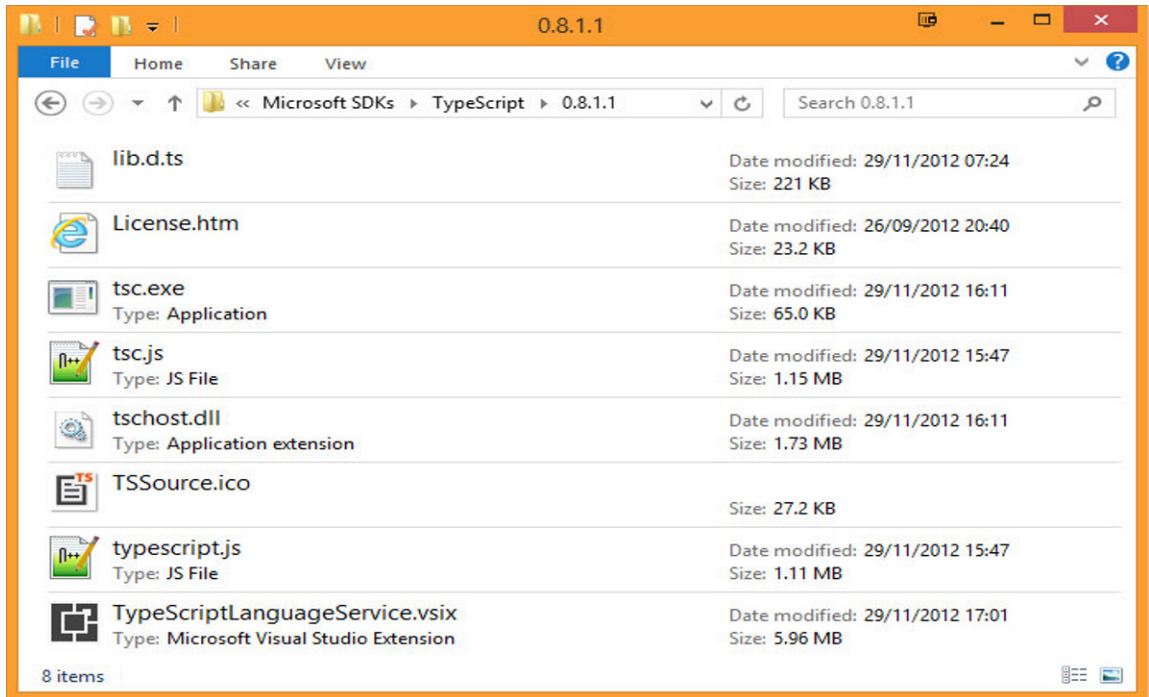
0.8.1.1

File Home Share View

« Microsoft SDKs ▸ TypeScript ▸ 0.8.1.1

Search 0.8.1.1

lib.d.ts
Date modified: 29/11/2012 07:24
Size: 221 KB

License.htm
Date modified: 26/09/2012 20:40
Size: 23.2 KB

tsc.exe
Type: Application
Date modified: 29/11/2012 16:11
Size: 65.0 KB

tsc.js
Type: JS File
Date modified: 29/11/2012 15:47
Size: 1.15 MB

tschost.dll
Type: Application extension
Date modified: 29/11/2012 16:11
Size: 1.73 MB

TSSource.ico
Size: 27.2 KB

typescript.js
Type: JS File
Date modified: 29/11/2012 15:47
Size: 1.11 MB

TypeScriptLanguageService.vsix
Type: Microsoft Visual Studio Extension
Date modified: 29/11/2012 17:01
Size: 5.96 MB

8 items